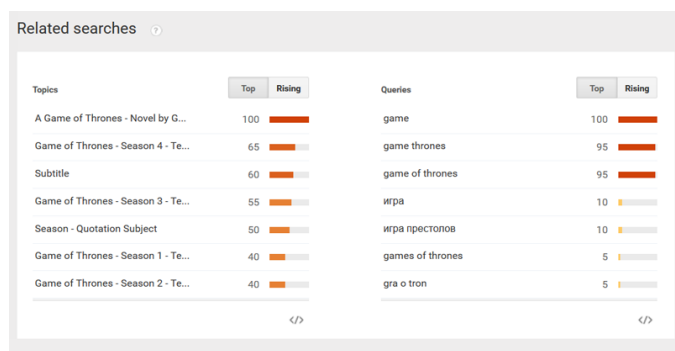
Related searches ?

Topics

| Top | Rising |
|---|---|

| | |
|---|---|
| A Game of Thrones - Novel by G... | 100 |
| Game of Thrones - Season 4 - Te... | 65 |
| Subtitle | 60 |
| Game of Thrones - Season 3 - Te... | 55 |
| Season - Quotation Subject | 50 |
| Game of Thrones - Season 1 - Te... | 40 |
| Game of Thrones - Season 2 - Te... | 40 |

</>

Queries

| Top | Rising |
|---|---|

| | |
|---|---|
| game | 100 |
| game thrones | 95 |
| game of thrones | 95 |
| игра | 10 |
| игра престолов | 10 |
| games of thrones | 5 |
| gra o tron | 5 |

</>